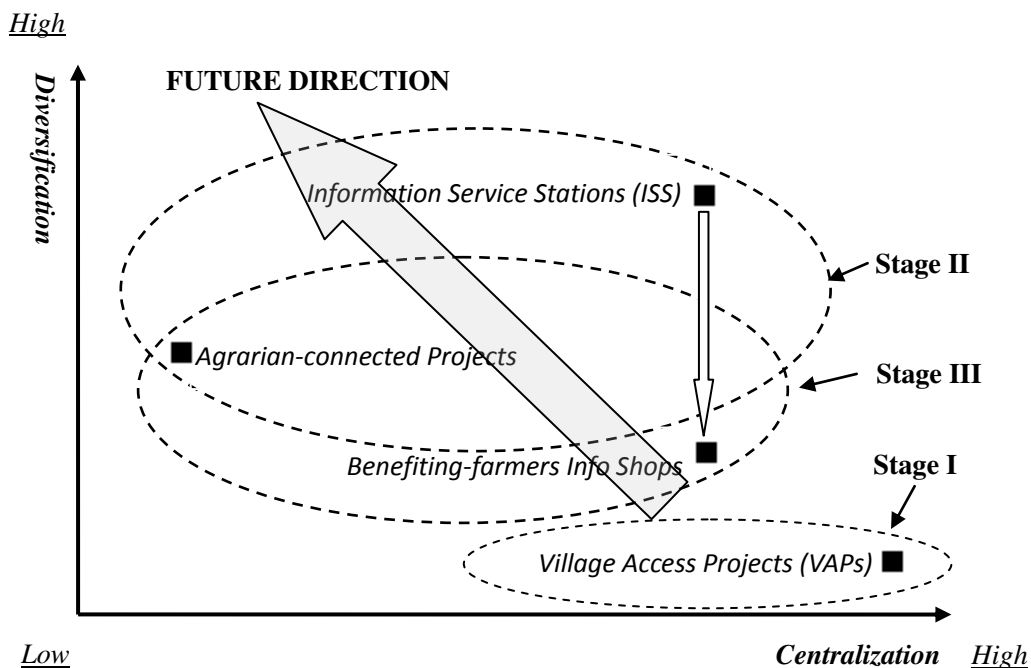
High

Diversification

FUTURE DIRECTION

Information Service Stations (ISS)

Stage II

Agrarian-connected Projects

Stage III

Benefiting-farmers Info Shops

Stage I

Village Access Projects (VAPs)

Low

Centralization High